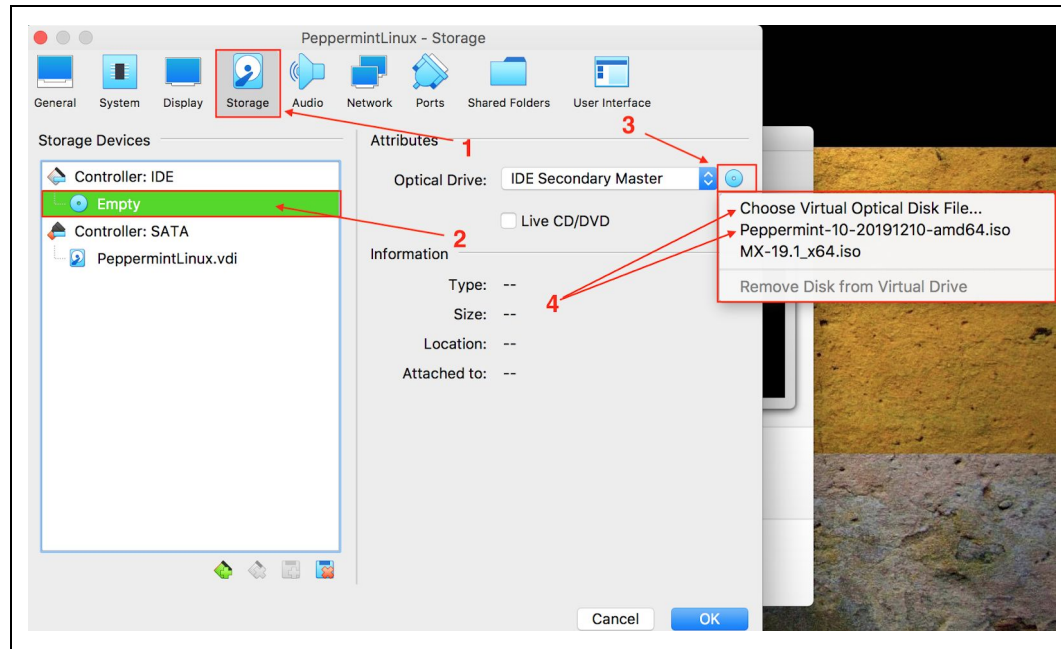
PeppermintLinux - Storage

General System Display Storage Audio Network Ports Shared Folders User Interface

Storage Devices

Controller: IDE
Empty
Controller: SATA
PeppermintLinux.vdi

Attributes

Optical Drive: IDE Secondary Master

Live CD/DVD

Information

Type: --
Size: --
Location: --
Attached to: --

Choose Virtual Optical Disk File...
Peppermint-10-20191210-amd64.iso
MX-19.1_x64.iso
Remove Disk from Virtual Drive

1
2
3
4

Cancel
OK